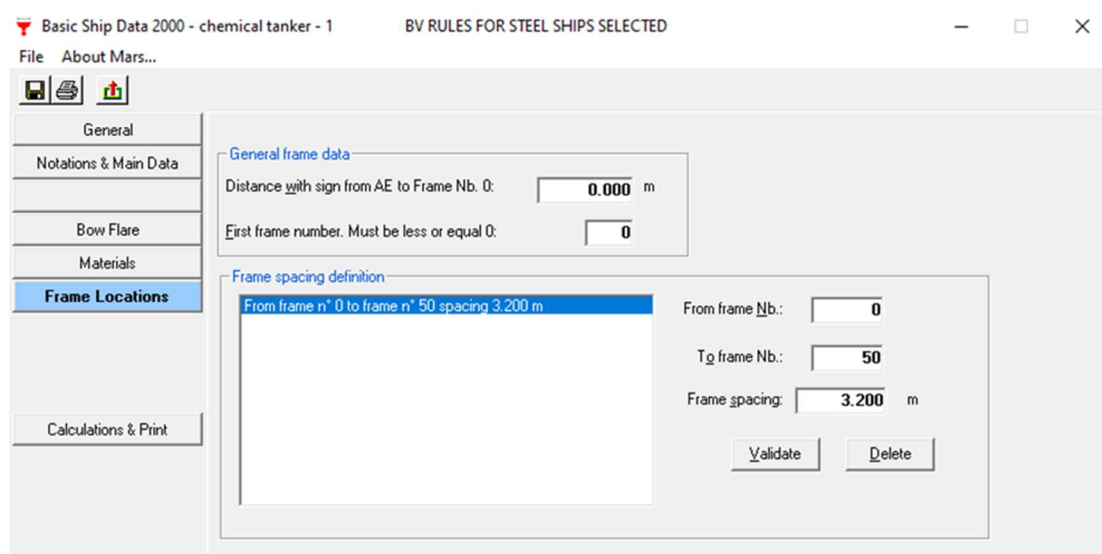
Basic Ship Data 2000 - chemical tanker - 1 BV RULES FOR STEEL SHIPS SELECTED

File About Mars...

General

Notations & Main Data

Bow Flare

Materials

Frame Locations

Calculations & Print

General frame data

Distance with sign from AE to Frame Nb. 0: 0.000 m

First frame number. Must be less or equal 0: 0

Frame spacing definition

From frame n° 0 to frame n° 50 spacing 3.200 m

From frame Nb.: 0

To frame Nb.: 50

Frame spacing: 3.200 m

Validate

Delete